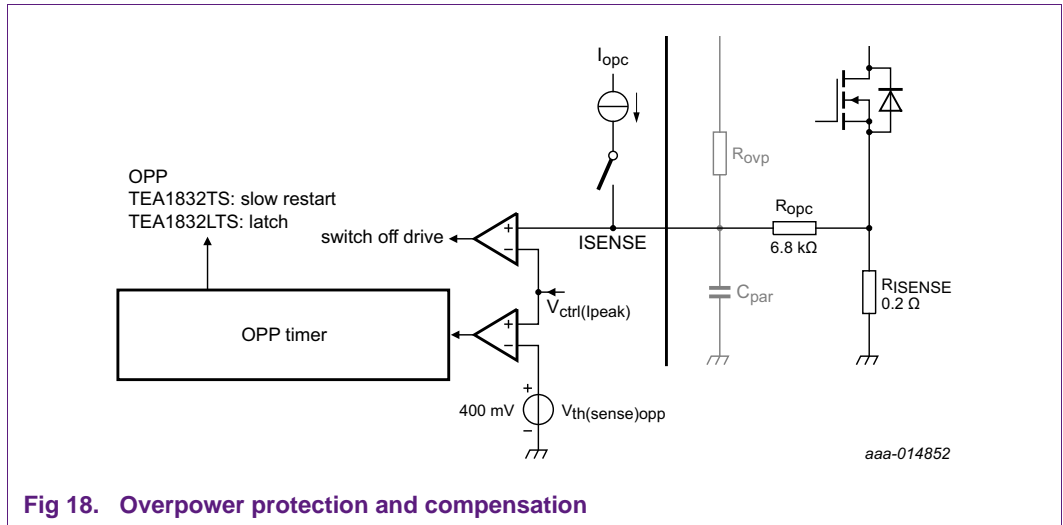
$I_{opc}$

OPP
TEA1832TS: slow restart
TEA1832LTS: latch

$R_{ovp}$

$R_{opc}$

switch off drive

+

−

ISENSE

6.8 kΩ

$R_{ISENSE}$
0.2 Ω

$C_{par}$

$V_{ctrl(Ipeak)}$

OPP timer

+

−

+

400 mV

$V_{th(sense)opp}$

−

aaa-014852

Fig 18. Overpower protection and compensation